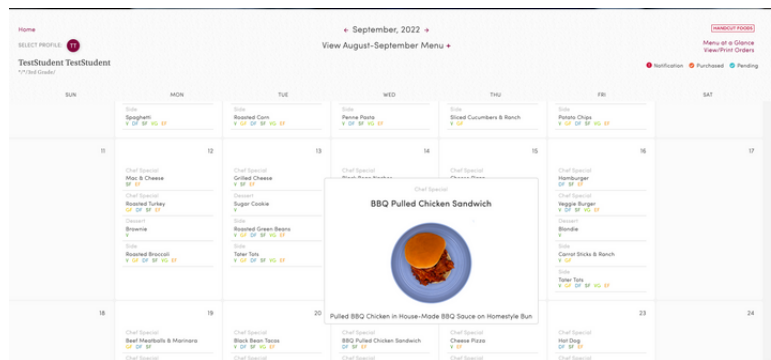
Home

SELECT PROFILE: TT

TestStudent TestStudent
*/*/3rd Grade/

← September, 2022 →

View August-September Menu +

HANDCUT FOODS

Menu at a Glance
View/Print Orders

Notification  Purchased  Pending

| SUN | MON | TUE | WED | THU | FRI | SAT |
|---|---|---|---|---|---|---|
| | Side<br>Spaghetti<br>V DF SF VG EF | Side<br>Roasted Corn<br>V GF DF SF VG EF | Side<br>Penne Pasta<br>V DF SF VG EF | Side<br>Sliced Cucumbers & Ranch<br>V GF | Side<br>Potato Chips<br>V GF DF SF VG EF | |
| 11 | 12<br>Chef Special<br>Mac & Cheese<br>SF EF<br>Chef Special<br>Roasted Turkey<br>GF DF SF EF<br>Dessert<br>Brownie<br>V<br>Side<br>Roasted Broccoli<br>V GF DF SF VG EF | 13<br>Chef Special<br>Grilled Cheese<br>V SF EF<br>Dessert<br>Sugar Cookie<br>V<br>Side<br>Roasted Green Beans<br>V GF DF SF VG EF<br>Side<br>Tater Tots<br>V GF DF SF VG EF | 14 | 15 | 16<br>Chef Special<br>Hamburger<br>DF SF EF<br>Chef Special<br>Veggie Burger<br>V DF SF VG EF<br>Dessert<br>Blondie<br>V<br>Side<br>Carrot Sticks & Ranch<br>V GF<br>Side<br>Tater Tots<br>V GF DF SF VG EF | 17 |
| 18 | 19<br>Chef Special<br>Beef Meatballs & Marinara | 20<br>Chef Special<br>Black Bean Tacos | 21<br>Chef Special<br>BBQ Pulled Chicken Sandwich | 22<br>Chef Special<br>Cheese Pizza | 23<br>Chef Special<br>Hot Dog | 24 |

Chef Special
BBQ Pulled Chicken Sandwich
Pulled BBQ Chicken in House-Made BBQ Sauce on Homestyle Bun